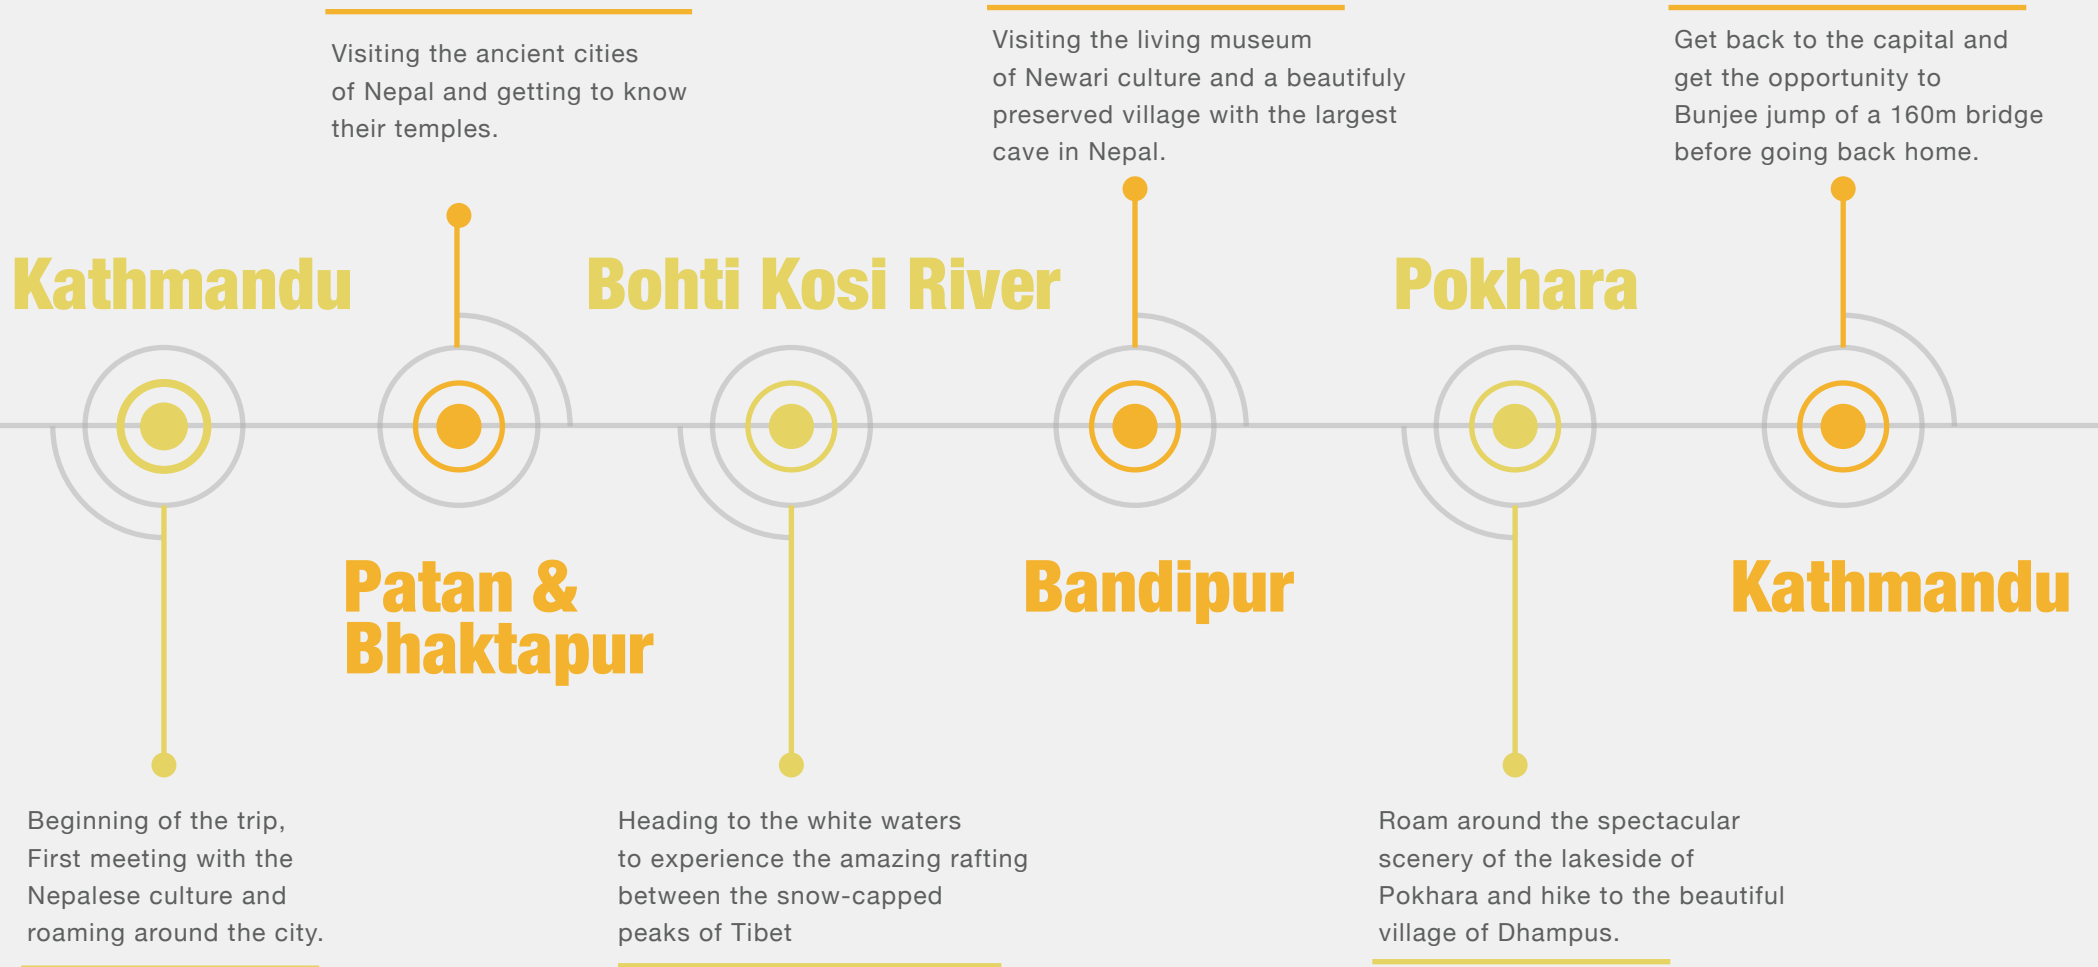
Kathmandu

Beginning of the trip, First meeting with the Nepalese culture and roaming around the city.

Visiting the ancient cities of Nepal and getting to know their temples.

Patan & Bhaktapur

Bohti Kosi River

Heading to the white waters to experience the amazing rafting between the snow-capped peaks of Tibet

Visiting the living museum of Newari culture and a beautifuly preserved village with the largest cave in Nepal.

Bandipur

Pokhara

Roam around the spectacular scenery of the lakeside of Pokhara and hike to the beautiful village of Dhampus.

Get back to the capital and get the opportunity to Bunjee jump of a 160m bridge before going back home.

Kathmandu